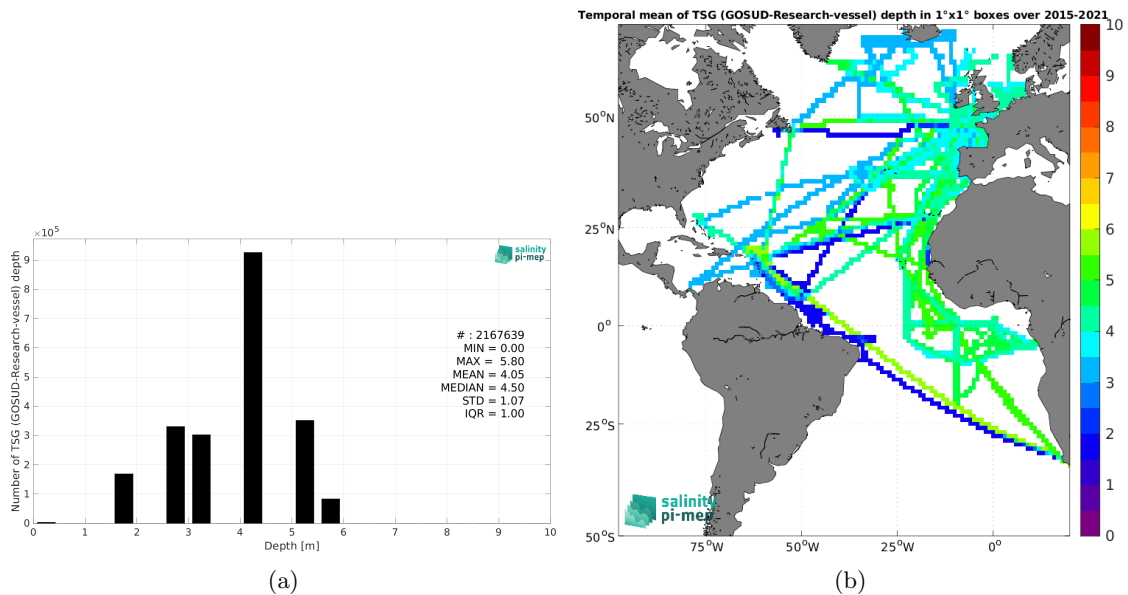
$\times 10^5$

salinity pi-mep

Number of TSG (GOSUD-Research-vessel) depth

9
8
7
6
5
4
3
2
1
0

# : 2167639
MIN = 0.00
MAX = 5.80
MEAN = 4.05
MEDIAN = 4.50
STD = 1.07
IQR = 1.00

0 1 2 3 4 5 6 7 8 9 10
Depth [m]

(a)

Temporal mean of TSG (GOSUD-Research-vessel) depth in 1°x1° boxes over 2015-2021

$50^oN$
$25^oN$
$0^o$
$25^oS$
$50^oS$

$75^oW$ $50^oW$ $25^oW$ $0^o$

salinity pi-mep

10
9
8
7
6
5
4
3
2
1
0

(b)